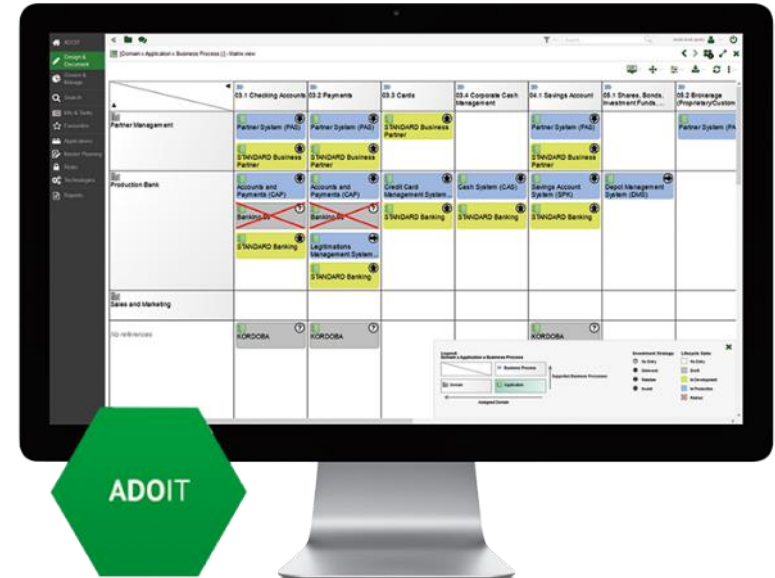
ADOIT

Design & Document

Search

Favourites

Applications

Master Planning

Roles

Technologies

Reports

[Domain x Application x Business Process] - Matrix view

03.1 Checking Accounts | 03.2 Payments | 03.3 Cards | 03.4 Corporate Cash Management | 04.1 Savings Account | 05.1 Shares, Bonds, Investment Funds,... | 05.2 Brokerage (Proprietary/Custom

Partner Management

Partner System (PAS)

Partner System (PAS)

STANDARD Business Partner

Partner System (PAS)

Partner System (PA

STANDARD Business Partner

STANDARD Business Partner

STANDARD Business Partner

Production Bank

Accounts and Payments (CAP)

Accounts and Payments (CAP)

Credit Card Management System...

Cash System (CAS)

Savings Account System (SPK)

Depot Management System (DMS)

Banking 21

Banking 21

STANDARD Banking

STANDARD Banking

STANDARD Banking

STANDARD Banking

Legitimations Management System...

STANDARD Banking

Sales and Marketing

No references

KORDOBA

KORDOBA

KORDOBA

Legend

Domain x Application x Business Process

Business Process

Supported Business Processes

Domain

Application

Assigned Domain

Investment Strategy

No Entry

Disinvest

Maintain

Invest

Lifecycle State

No Entry

Draft

In Development

In Production

Retired

ADOIT